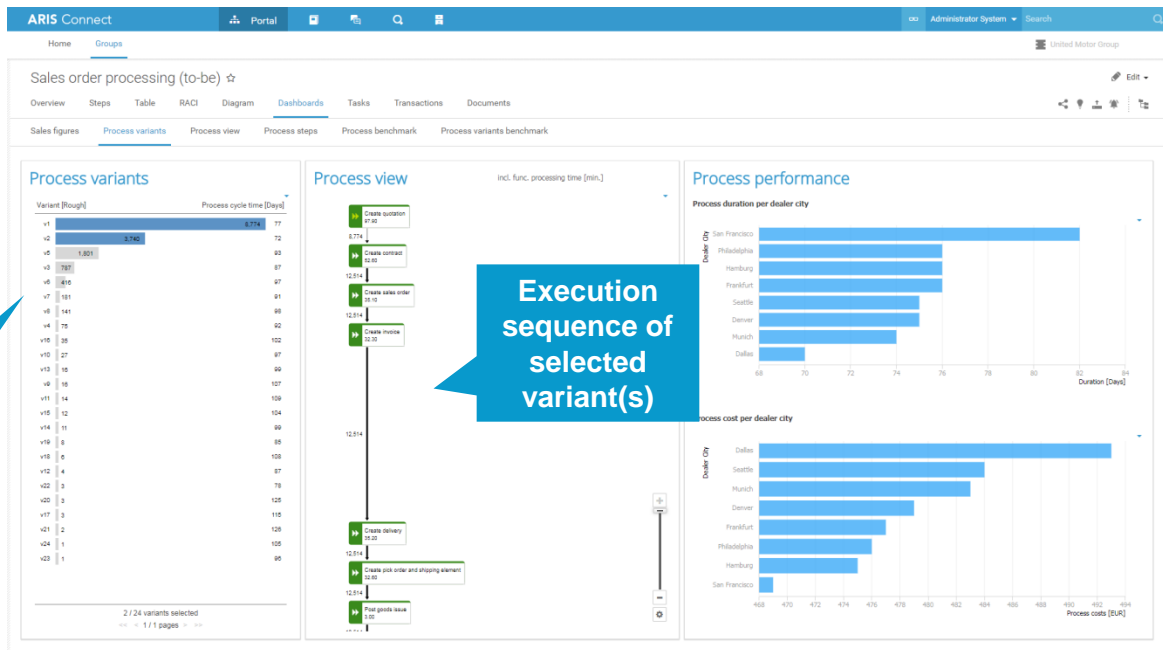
ARIS Connect Portal Administrator System Search

Home Groups United Motor Group

Sales order processing (to-be) ☆ Edit

Overview Steps Table RACI Diagram Dashboards Tasks Transactions Documents

Sales figures Process variants Process view Process steps Process benchmark Process variants benchmark

Process variants

| Variant [Rough] | | Process cycle time [Days] |
|---|---|---|
| v1 | 8,774 | 77 |
| v2 | 3,740 | 72 |
| v5 | 1,601 | 93 |
| v3 | 787 | 87 |
| v6 | 416 | 97 |
| v7 | 181 | 91 |
| v8 | 141 | 98 |
| v4 | 75 | 92 |
| v16 | 35 | 102 |
| v10 | 27 | 97 |
| v13 | 18 | 99 |
| v9 | 16 | 107 |
| v11 | 14 | 109 |
| v15 | 12 | 104 |
| v14 | 11 | 99 |
| v19 | 8 | 95 |
| v18 | 6 | 108 |
| v12 | 4 | 87 |
| v22 | 3 | 78 |
| v20 | 3 | 125 |
| v17 | 3 | 115 |
| v21 | 2 | 126 |
| v24 | 1 | 105 |
| v23 | 1 | 96 |

2 / 24 variants selected
1 / 1 pages

Process view
incl. func. processing time [min.]

Create quotation 97.90
8,774
Create contract 52.60
12,514
Create sales order 35.10
12,514
Create invoice 32.30
12,514
Create delivery 35.20
12,514
Create pick order and shipping element 32.60
12,514
Post goods issue 3.00

Execution sequence of selected variant(s)

Process performance

Process duration per dealer city

Dealer City
San Francisco
Philadelphia
Hamburg
Frankfurt
Seattle
Denver
Munich
Dallas

68 70 72 74 76 78 80 82 84
Duration [Days]

Process cost per dealer city

Dealer City
Dallas
Seattle
Munich
Denver
Frankfurt
Philadelphia
Hamburg
San Francisco

468 470 472 474 476 478 480 482 484 486 488 490 492 494
Process costs [EUR]